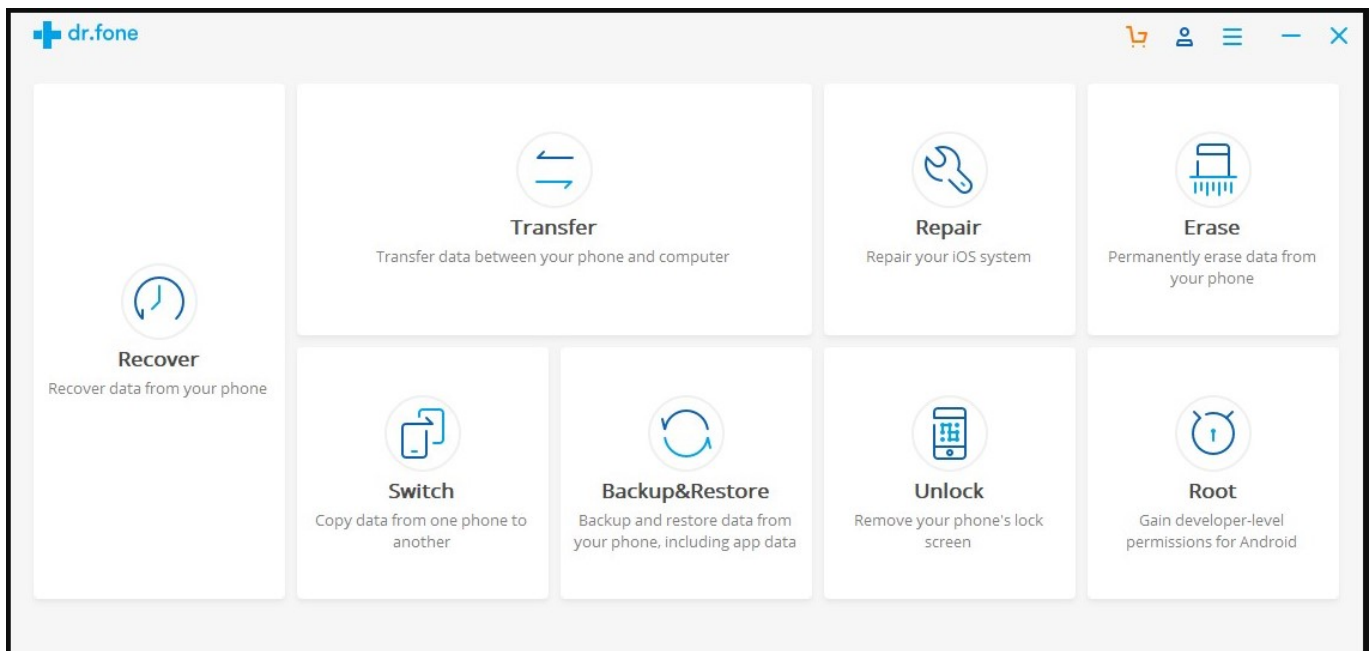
dr.fone

Transfer
Transfer data between your phone and computer

Repair
Repair your iOS system

Erase
Permanently erase data from your phone

Recover
Recover data from your phone

Switch
Copy data from one phone to another

Backup&Restore
Backup and restore data from your phone, including app data

Unlock
Remove your phone's lock screen

Root
Gain developer-level permissions for Android